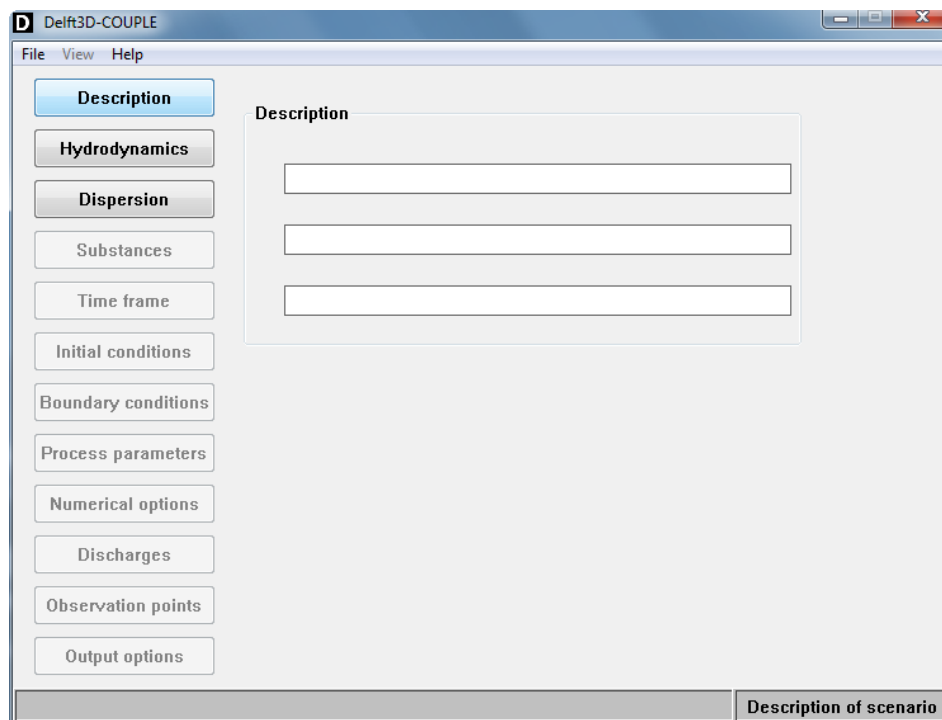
D Delft3D-COUPLE

File View Help

Description

Hydrodynamics

Dispersion

Substances

Time frame

Initial conditions

Boundary conditions

Process parameters

Numerical options

Discharges

Observation points

Output options

Description

Description of scenario